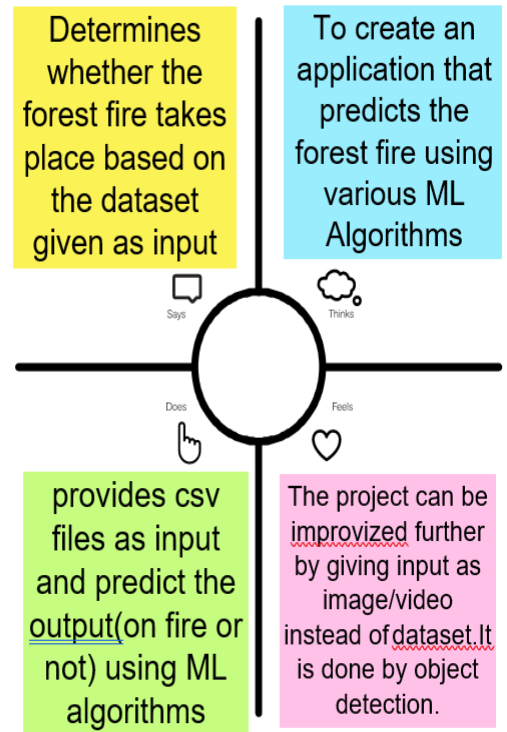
Determines whether the forest fire takes place based on the dataset given as input

To create an application that predicts the forest fire using various ML Algorithms

Says

Thinks

Does

Feels

provides csv files as input and predict the output(on fire or not) using ML algorithms

The project can be improvized further by giving input as image/video instead of dataset.It is done by object detection.